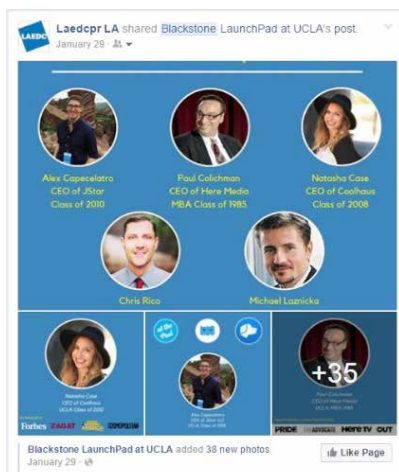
LAEDC

Laedcpr LA shared Blackstone LaunchPad at UCLA's post.
January 29 ·

Alex Capecelatro
CEO of JStar
Class of 2010

Paul Colichman
CEO of Here Media
MBA Class of 1985

Natasha Case
CEO of Coolhaus
Class of 2008

Chris Rico

Michael Laznicka

Natasha Case
CEO of Coolhaus
UCLA Class of 2008

Forbes ZAGAT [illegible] COSMOPOLITAN

Alex Capecelatro
CEO of JStar
UCLA Class of 2010

Paul Colichman
CEO of Here Media
UCLA MBA 1985

+35

PRIDE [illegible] here TV OUT

Blackstone LaunchPad at UCLA added 38 new photos.
January 29 ·

Like Page